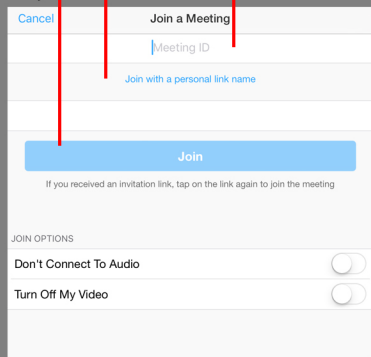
Cancel Join a Meeting

Meeting ID

Join with a personal link name

Join

If you received an invitation link, tap on the link again to join the meeting

JOIN OPTIONS

Don't Connect To Audio

Turn Off My Video